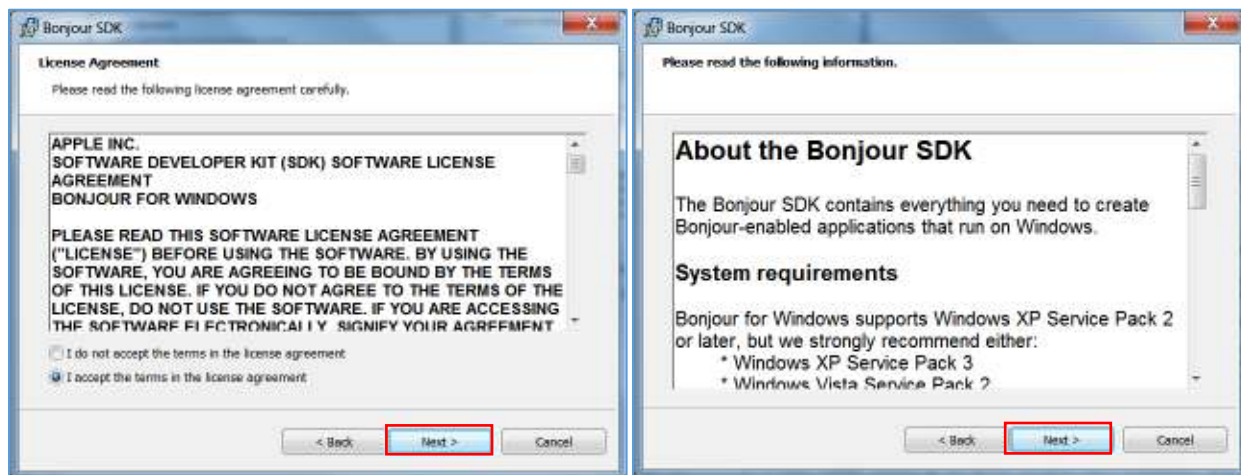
Bonjour SDK

License Agreement

Please read the following license agreement carefully.

APPLE INC.
SOFTWARE DEVELOPER KIT (SDK) SOFTWARE LICENSE AGREEMENT
BONJOUR FOR WINDOWS

PLEASE READ THIS SOFTWARE LICENSE AGREEMENT ("LICENSE") BEFORE USING THE SOFTWARE. BY USING THE SOFTWARE, YOU ARE AGREEING TO BE BOUND BY THE TERMS OF THIS LICENSE. IF YOU DO NOT AGREE TO THE TERMS OF THE LICENSE, DO NOT USE THE SOFTWARE. IF YOU ARE ACCESSING THE SOFTWARE ELECTRONICALLY, SIGNIFY YOUR AGREEMENT

I do not accept the terms in the license agreement

I accept the terms in the license agreement

< Back

Next >

Cancel

Bonjour SDK

Please read the following information.

About the Bonjour SDK

The Bonjour SDK contains everything you need to create Bonjour-enabled applications that run on Windows.

System requirements

Bonjour for Windows supports Windows XP Service Pack 2 or later, but we strongly recommend either:
* Windows XP Service Pack 3
* Windows Vista Service Pack 2

< Back

Next >

Cancel